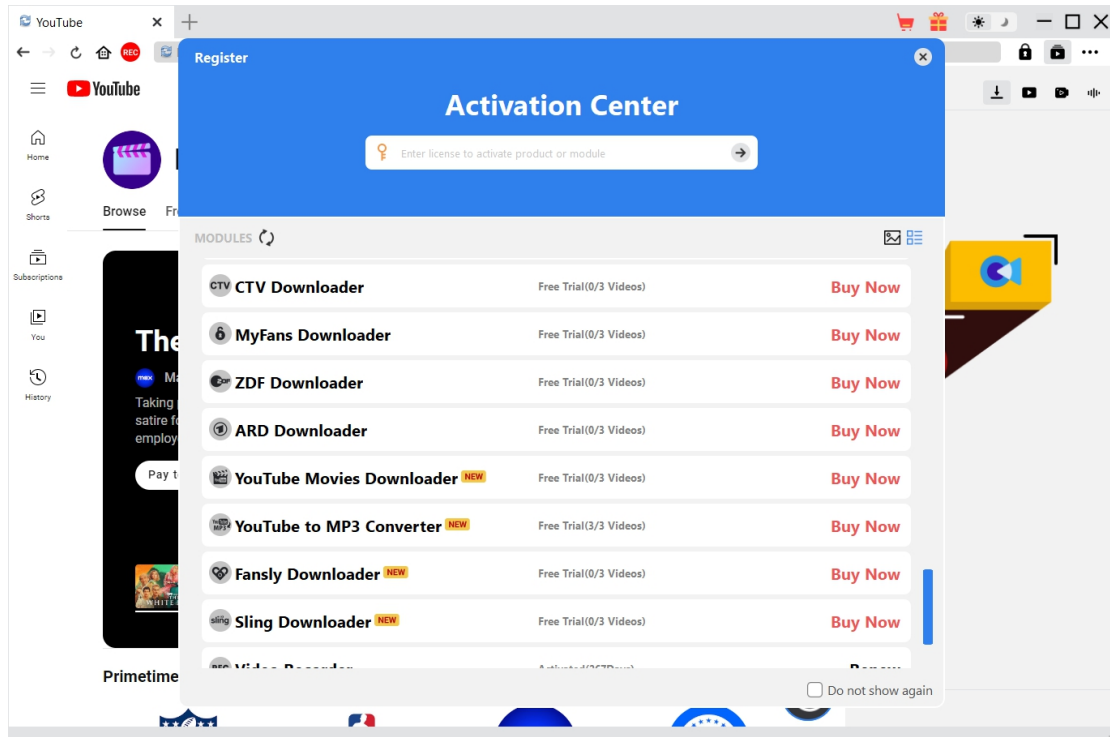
YouTube

REC

YouTube

Home

Shorts

Subscriptions

You

History

Browse Fr

The

max Ma

Taking satire fo employ

Pay t

Primetime

Register

Activation Center

Enter license to activate product or module

MODULES

CTV CTV Downloader Free Trial(0/3 Videos) Buy Now

MyFans Downloader Free Trial(0/3 Videos) Buy Now

ZDF Downloader Free Trial(0/3 Videos) Buy Now

ARD Downloader Free Trial(0/3 Videos) Buy Now

YouTube Movies Downloader NEW Free Trial(0/3 Videos) Buy Now

YouTube to MP3 Converter NEW Free Trial(3/3 Videos) Buy Now

Fansly Downloader NEW Free Trial(0/3 Videos) Buy Now

sling Sling Downloader NEW Free Trial(0/3 Videos) Buy Now

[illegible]

Do not show again